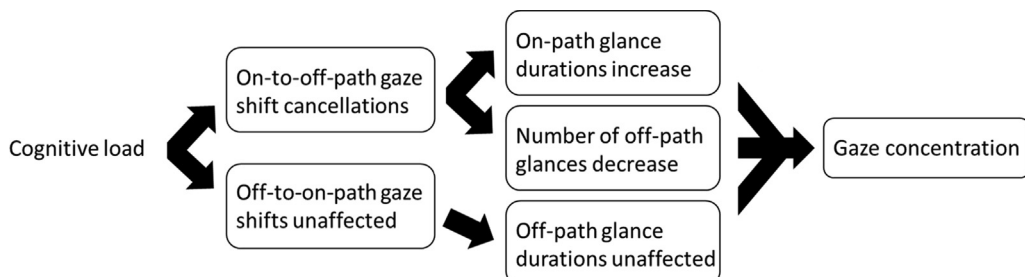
Cognitive load

On-to-off-path gaze shift cancellations

Off-to-on-path gaze shifts unaffected

On-path glance durations increase

Number of off-path glances decrease

Off-path glance durations unaffected

Gaze concentration